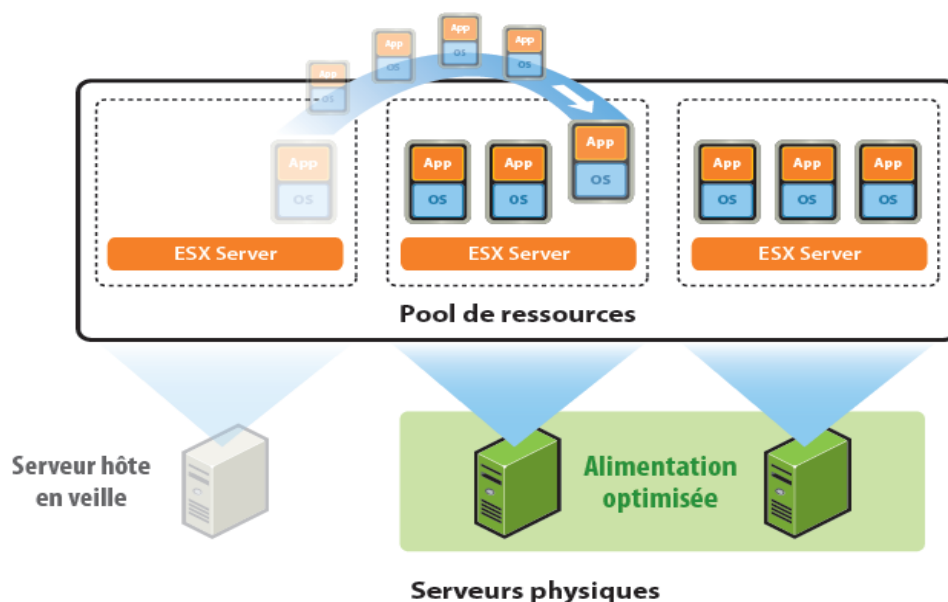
App
OS
App
OS
App
OS
App
OS

App
OS
ESX Server

App
OS
App
OS
App
OS
ESX Server

App
OS
App
OS
App
OS
ESX Server

Pool de ressources

Serveur hôte en veille

Alimentation optimisée

Serveurs physiques